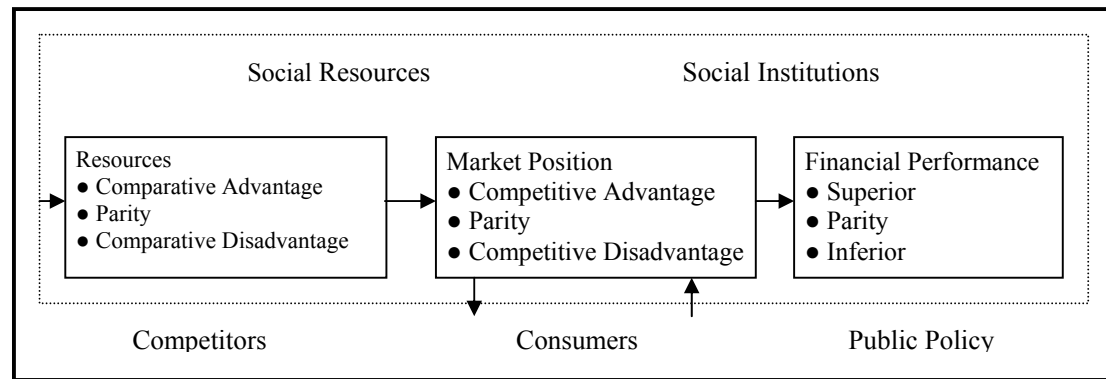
Social Resources

Social Institutions

Resources
● Comparative Advantage
● Parity
● Comparative Disadvantage

Market Position
● Competitive Advantage
● Parity
● Competitive Disadvantage

Financial Performance
● Superior
● Parity
● Inferior

Competitors

Consumers

Public Policy